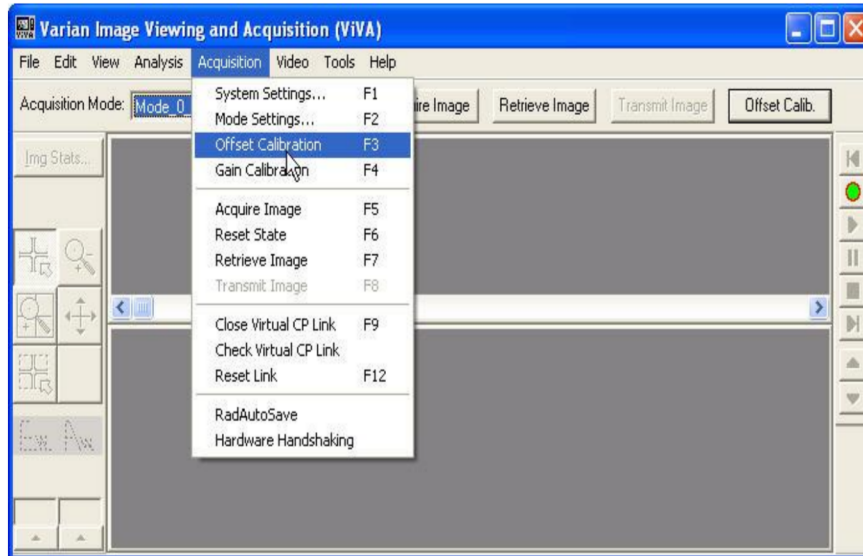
Varian Image Viewing and Acquisition (ViVA)

File Edit View Analysis Acquisition Video Tools Help

Acquisition Mode: Mode_0_

ire Image

Retrieve Image

Transmit Image

Offset Calib.

Img Stats...

System Settings... F1
Mode Settings... F2
Offset Calibration F3
Gain Calibration F4

Acquire Image F5
Reset State F6
Retrieve Image F7
Transmit Image F8

Close Virtual CP Link F9
Check Virtual CP Link
Reset Link F12

RadAutoSave
Hardware Handshaking